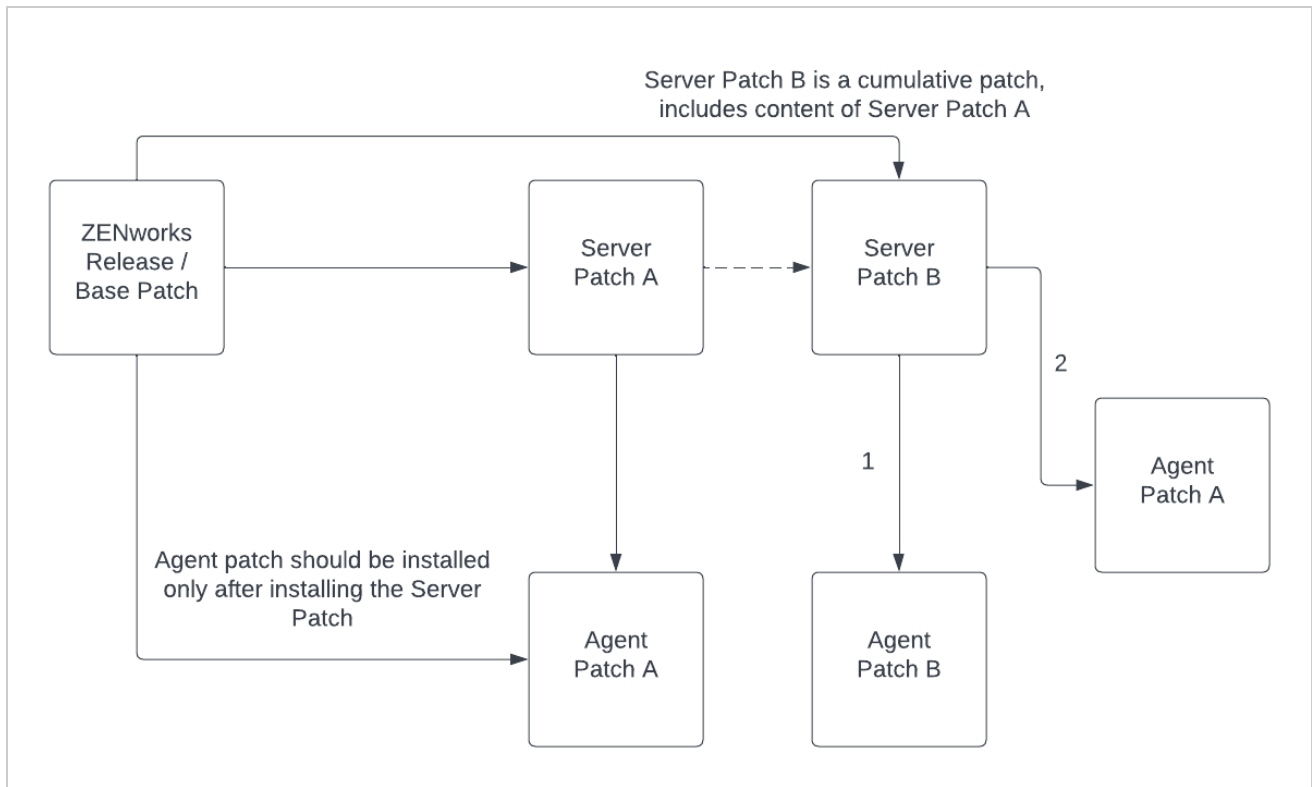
Server Patch B is a cumulative patch, includes content of Server Patch A

ZENworks Release / Base Patch

Server Patch A

Server Patch B

2

1

Agent Patch A

Agent patch should be installed only after installing the Server Patch

Agent Patch A

Agent Patch B